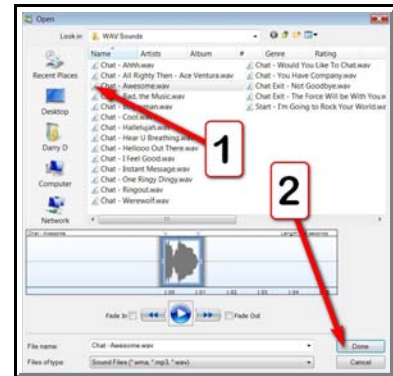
Open

Look in: WAV Sounds

Name | Artists | Album | # | Genre | Rating

Recent Places

Desktop

Darry D

Computer

Network

Chat - Ahhh.wav
Chat - All Righty Then - Ace Ventura.wav
Chat - Awesome.wav
Chat - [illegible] Bad, the Music.wav
Chat - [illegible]man.wav
Chat - Cool.wav
Chat - Hallelujah.wav
Chat - Hear U Breathing.wav
Chat - Hellooo Out There.wav
Chat - I Feel Good.wav
Chat - Instant Message.wav
Chat - One Ringy Dingy.wav
Chat - Ringout.wav
Chat - Werewolf.wav

Chat - Would You Like To Chat.wav
Chat - You Have Company.wav
Chat Exit - Not Goodbye.wav
Chat Exit - The Force Will be With You.wav
Start - I'm Going to Rock Your World.wav

1

2

Chat - Awesome

Fade In

Fade Out

File name: Chat - Awesome.wav

Files of type: Sound Files (*.wma, *.mp3, *.wav)

Done

Cancel